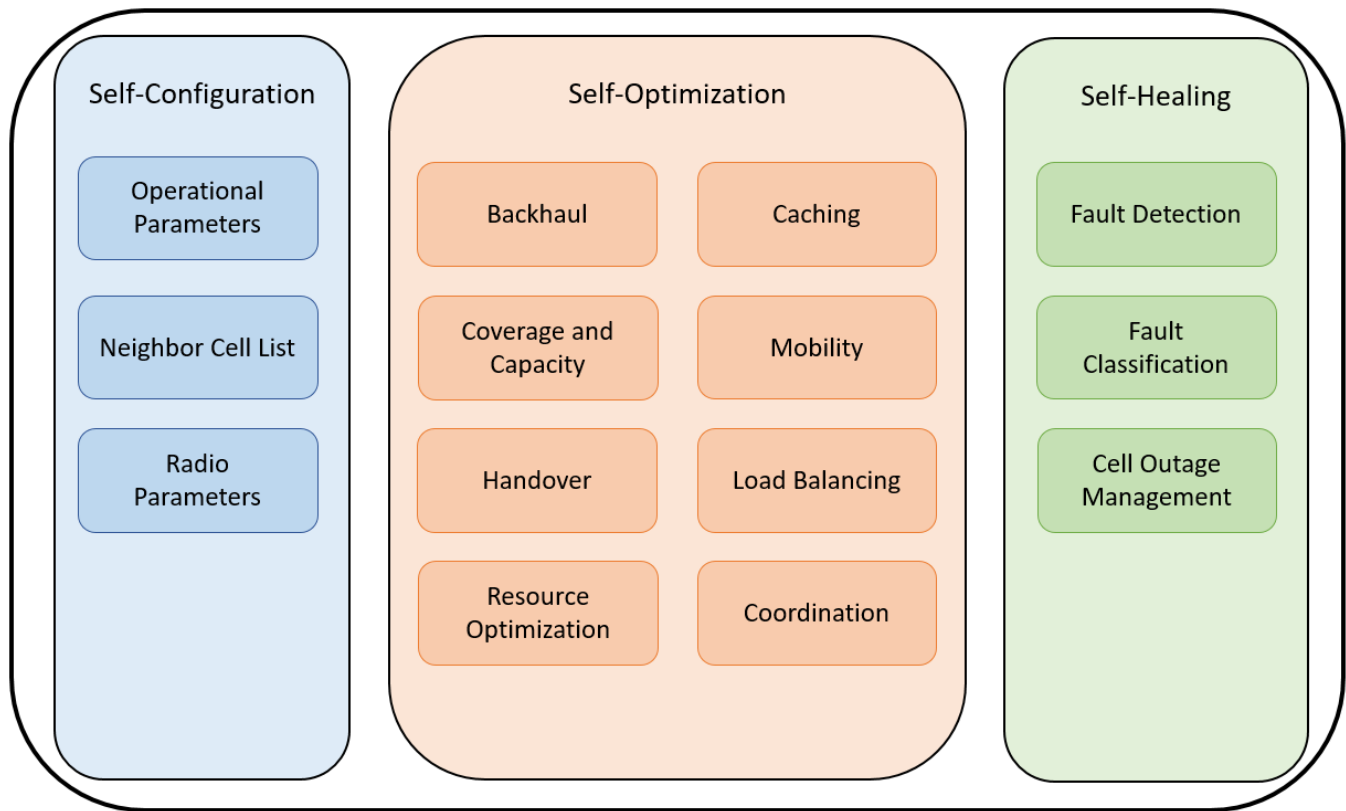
Self-Configuration

Operational Parameters

Neighbor Cell List

Radio Parameters

Self-Optimization

Backhaul

Caching

Coverage and Capacity

Mobility

Handover

Load Balancing

Resource Optimization

Coordination

Self-Healing

Fault Detection

Fault Classification

Cell Outage Management